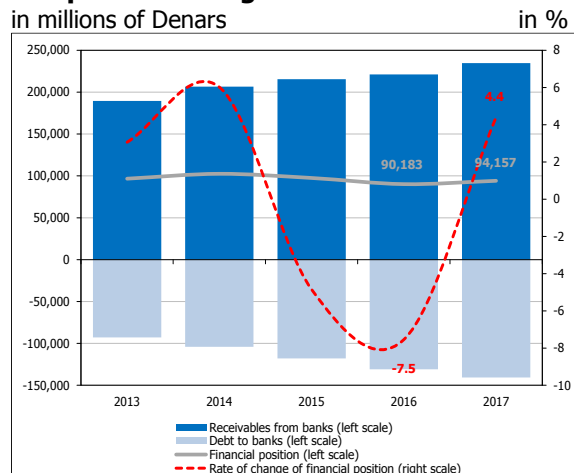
in millions of Denars

in %

250,000
200,000
150,000
100,000
50,000
0
-50,000
-100,000
-150,000

8
6
4
2
0
-2
-4
-6
-8
-10

4.4
90,183
94,157
-7.5

2013
2014
2015
2016
2017

Receivables from banks (left scale)
Debt to banks (left scale)
Financial position (left scale)
Rate of change of financial position (right scale)